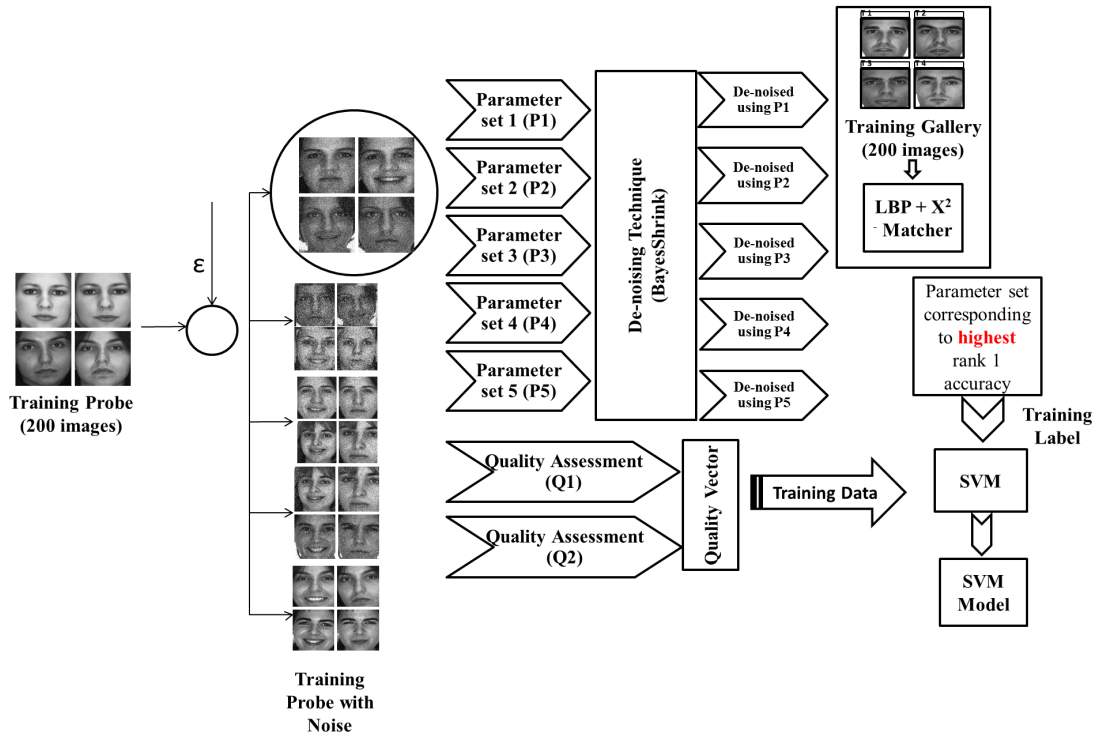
Training Probe (200 images)

ε

Training Probe with Noise

Parameter set 1 (P1)

Parameter set 2 (P2)

Parameter set 3 (P3)

Parameter set 4 (P4)

Parameter set 5 (P5)

De-noising Technique (BayesShrink)

De-noised using P1

De-noised using P2

De-noised using P3

De-noised using P4

De-noised using P5

Training Gallery (200 images)

LBP + $X^2$ Matcher

Parameter set corresponding to highest rank 1 accuracy

Training Label

Quality Assessment (Q1)

Quality Assessment (Q2)

Quality Vector

Training Data

SVM

SVM Model